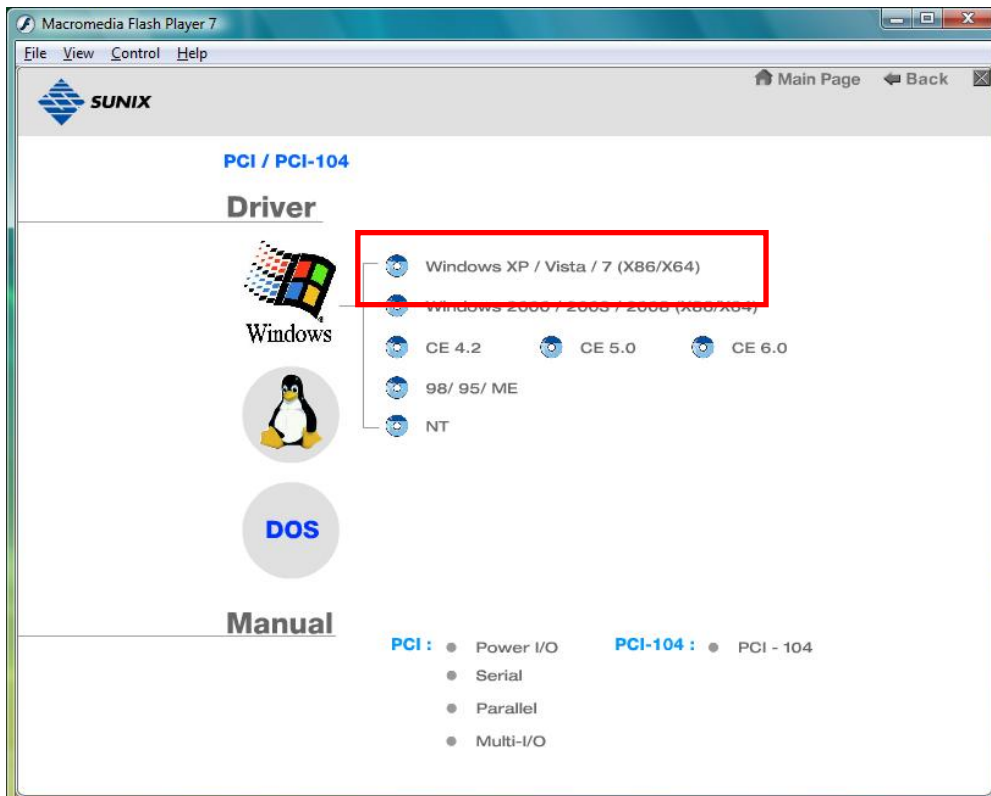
Macromedia Flash Player 7

File View Control Help

SUNIX

Main Page Back

PCI / PCI-104

Driver

Windows

Windows XP / Vista / 7 (X86/X64)

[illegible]

CE 4.2 CE 5.0 CE 6.0

98/ 95/ ME

NT

DOS

Manual

PCI : Power I/O
Serial
Parallel
Multi-I/O

PCI-104 : PCI - 104